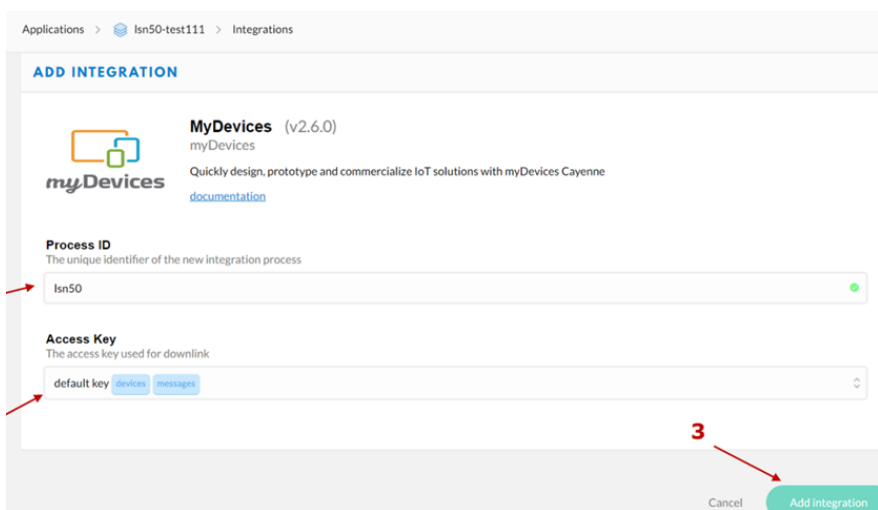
Applications > lsn50-test111 > Integrations

ADD INTEGRATION

myDevices

MyDevices (v2.6.0)
myDevices

Quickly design, prototype and commercialize IoT solutions with myDevices Cayenne

documentation

Process ID
The unique identifier of the new integration process

lsn50

Access Key
The access key used for downlink

default key devices messages

3

Cancel Add integration